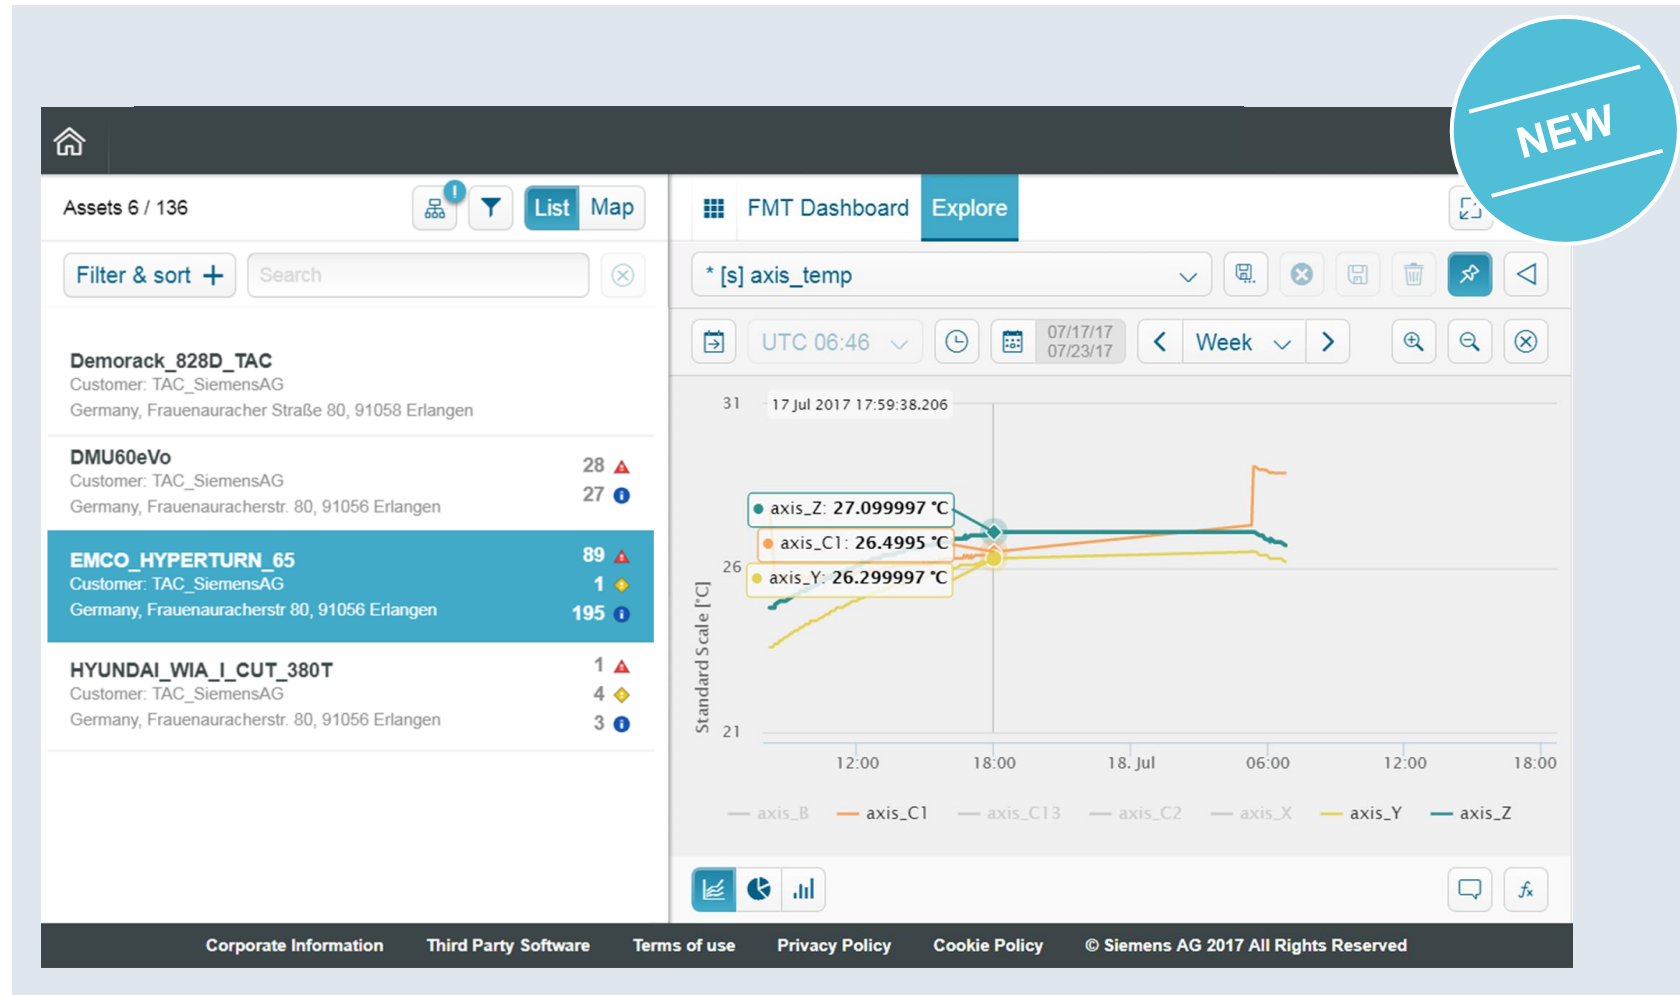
NEW

Assets 6 / 136

List Map

Filter & sort +

Search

Demorack_828D_TAC
Customer: TAC_SiemensAG
Germany, Frauenauracher Straße 80, 91058 Erlangen

DMU60eVo
Customer: TAC_SiemensAG
Germany, Frauenauracherstr. 80, 91056 Erlangen
28
27

EMCO_HYPERTURN_65
Customer: TAC_SiemensAG
Germany, Frauenauracherstr 80, 91056 Erlangen
89
1
195

HYUNDAI_WIA_I_CUT_380T
Customer: TAC_SiemensAG
Germany, Frauenauracherstr. 80, 91056 Erlangen
1
4
3

FMT Dashboard Explore

* [s] axis_temp

UTC 06:46

07/17/17
07/23/17

Week

31
17 Jul 2017 17:59:38.206
axis_Z: 27.099997 °C
axis_C1: 26.4995 °C
axis_Y: 26.299997 °C
26
21
Standard Scale [°C]
12:00 18:00 18. Jul 06:00 12:00 18:00

axis_B axis_C1 axis_C13 axis_C2 axis_X axis_Y axis_Z

Corporate Information Third Party Software Terms of use Privacy Policy Cookie Policy © Siemens AG 2017 All Rights Reserved